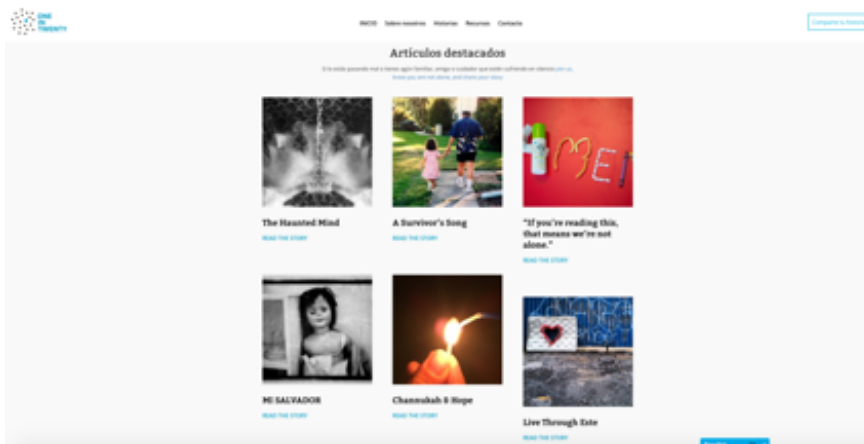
ONE IN TWENTY

INICIO Sobre nosotros Historias Recursos Contacto

Comparte tu historia

Artículos destacados

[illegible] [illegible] join us. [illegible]

The Haunted Mind

READ THE STORY

A Survivor's Song

READ THE STORY

"If you're reading this, that means we're not alone."

READ THE STORY

MI SALVADOR

READ THE STORY

Channukah & Hope

READ THE STORY

Live Through Este

READ THE STORY